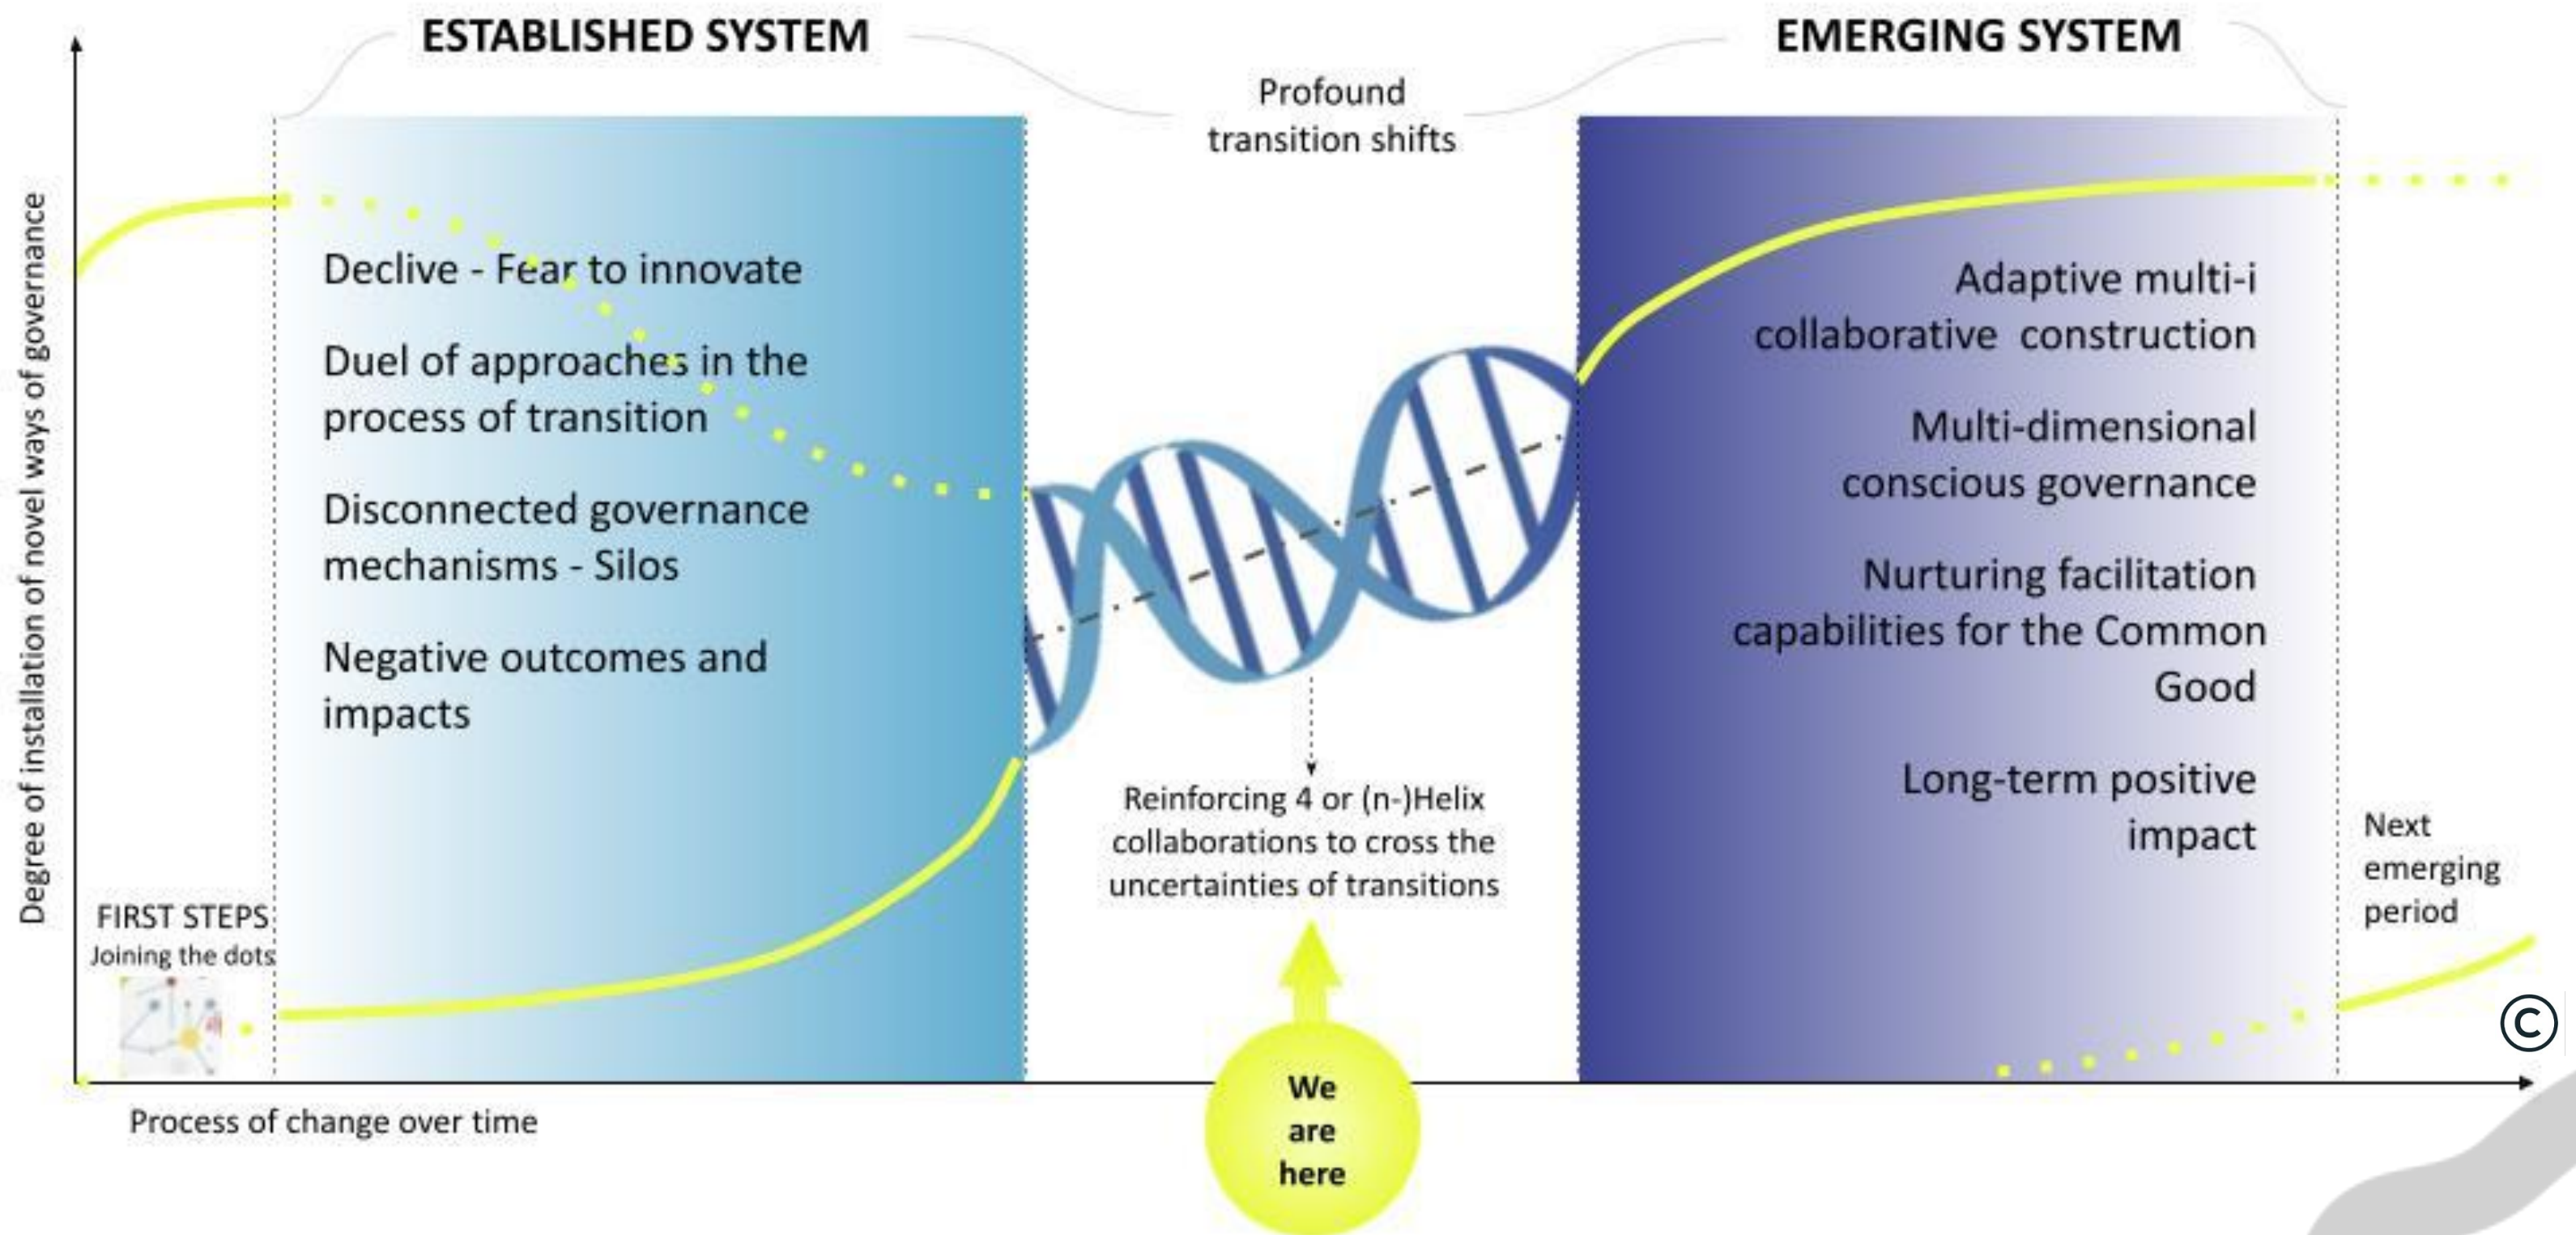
ESTABLISHED SYSTEM

Profound transition shifts

EMERGING SYSTEM

Degree of installation of novel ways of governance

Declive - Fear to innovate

Duel of approaches in the process of transition

Disconnected governance mechanisms - Silos

Negative outcomes and impacts

Adaptive multi-i collaborative construction

Multi-dimensional conscious governance

Nurturing facilitation capabilities for the Common Good

Long-term positive impact

Reinforcing 4 or (n-)Helix collaborations to cross the uncertainties of transitions

Next emerging period

FIRST STEPS
Joining the dots

We are here

Process of change over time

©